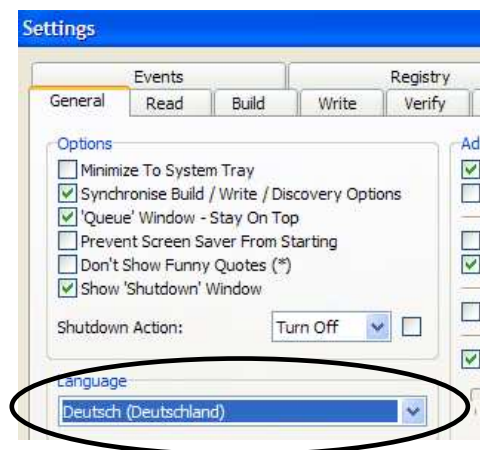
Settings

Events
Registry
General
Read
Build
Write
Verify

Options
Minimize To System Tray
Synchronise Build / Write / Discovery Options
'Queue' Window - Stay On Top
Prevent Screen Saver From Starting
Don't Show Funny Quotes (*)
Show 'Shutdown' Window

Shutdown Action:
Turn Off

Language
Deutsch (Deutschland)

Ad